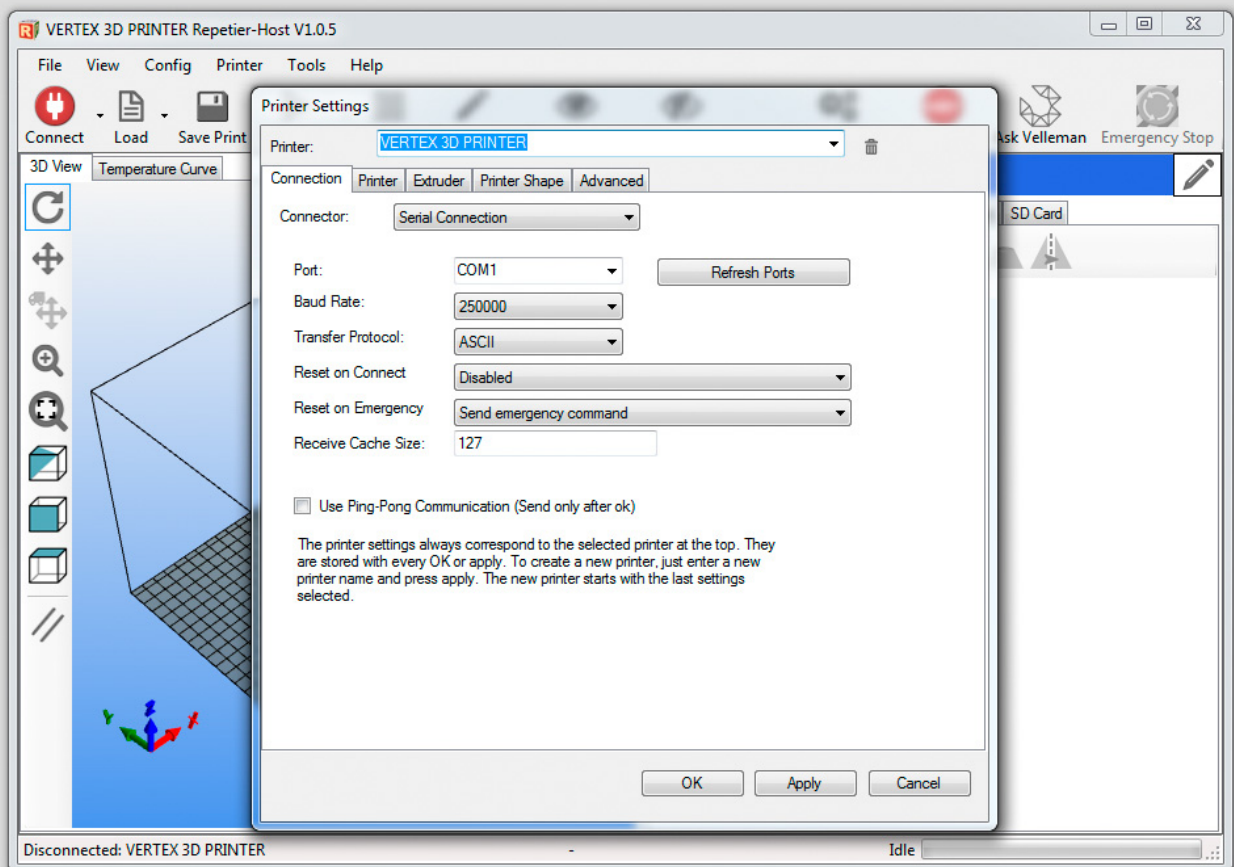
VERTEX 3D PRINTER Repetier-Host V1.0.5

File View Config Printer Tools Help

Connect Load Save Print

Ask Velleman Emergency Stop

3D View Temperature Curve

SD Card

Printer Settings

Printer: VERTEX 3D PRINTER

Connection Printer Extruder Printer Shape Advanced

Connector: Serial Connection

Port: COM1

Refresh Ports

Baud Rate: 250000

Transfer Protocol: ASCII

Reset on Connect Disabled

Reset on Emergency Send emergency command

Receive Cache Size: 127

Use Ping-Pong Communication (Send only after ok)

The printer settings always correspond to the selected printer at the top. They are stored with every OK or apply. To create a new printer, just enter a new printer name and press apply. The new printer starts with the last settings selected.

OK Apply Cancel

Y Z X

Disconnected: VERTEX 3D PRINTER - Idle